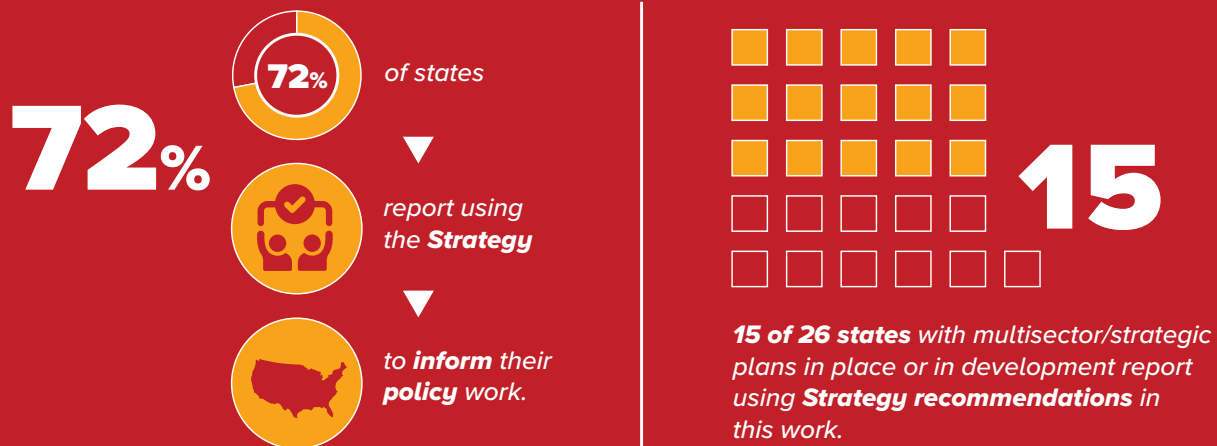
72%

72%

of states

report using the **Strategy**

to **inform** their **policy** work.

15

**15 of 26 states** with multisector/strategic plans in place or in development report using **Strategy recommendations** in this work.